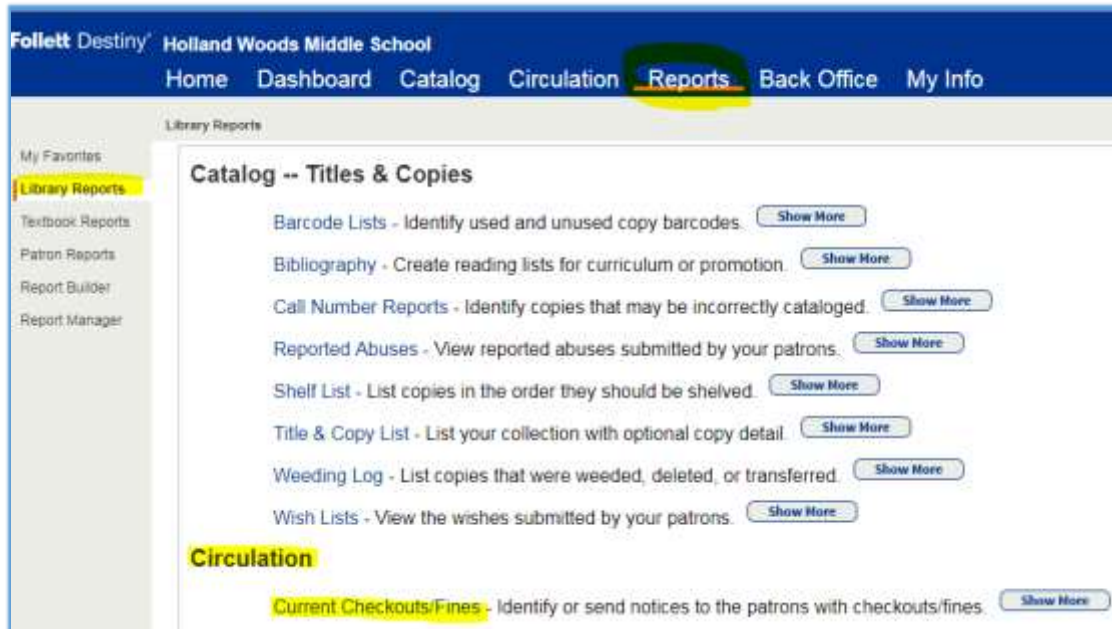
Follett Destiny® Holland Woods Middle School

Home Dashboard Catalog Circulation Reports Back Office My Info

Library Reports

My Favorites
Library Reports
Textbook Reports
Patron Reports
Report Builder
Report Manager

Catalog -- Titles & Copies

Barcode Lists - Identify used and unused copy barcodes. Show More

Bibliography - Create reading lists for curriculum or promotion. Show More

Call Number Reports - Identify copies that may be incorrectly cataloged. Show More

Reported Abuses - View reported abuses submitted by your patrons. Show More

Shelf List - List copies in the order they should be shelved. Show More

Title & Copy List - List your collection with optional copy detail. Show More

Weeding Log - List copies that were weeded, deleted, or transferred. Show More

Wish Lists - View the wishes submitted by your patrons. Show More

Circulation

Current Checkouts/Fines - Identify or send notices to the patrons with checkouts/fines. Show More